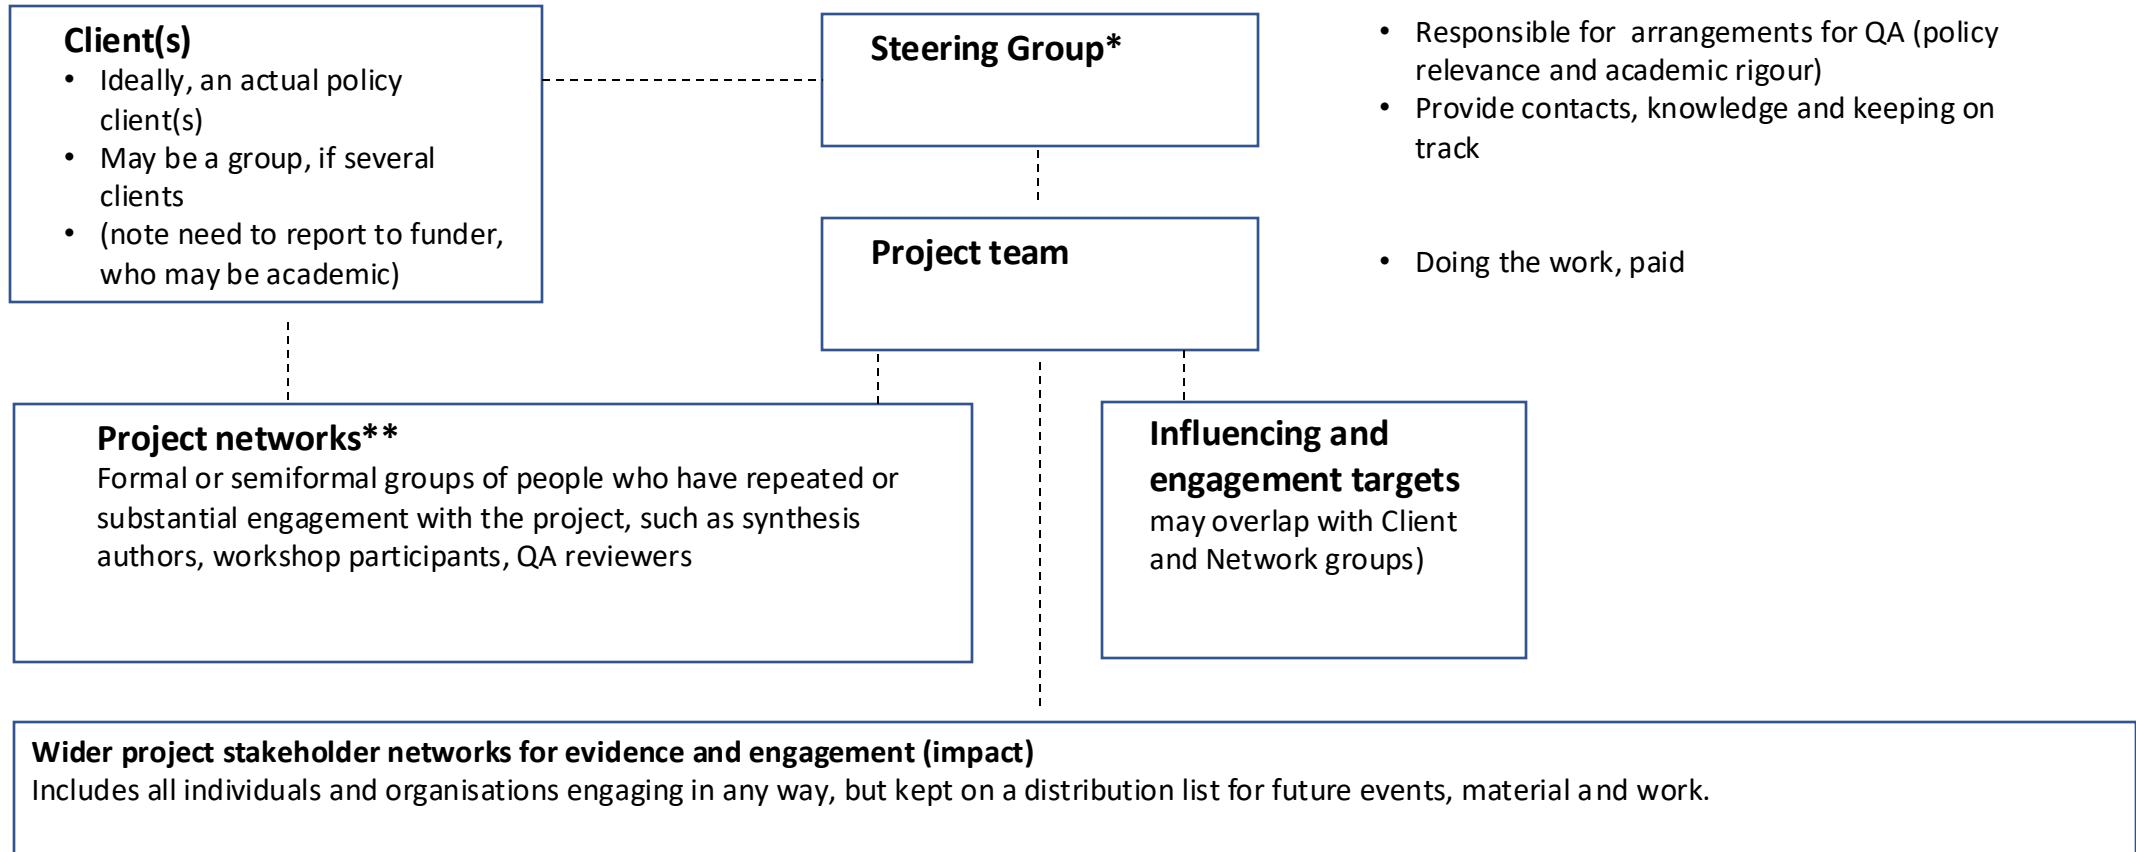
Client(s)
• Ideally, an actual policy client(s)
• May be a group, if several clients
• (note need to report to funder, who may be academic)

Steering Group*

• Responsible for arrangements for QA (policy relevance and academic rigour)
• Provide contacts, knowledge and keeping on track

Project team

• Doing the work, paid

Project networks**
Formal or semiformal groups of people who have repeated or substantial engagement with the project, such as synthesis authors, workshop participants, QA reviewers

Influencing and engagement targets
may overlap with Client and Network groups)

Wider project stakeholder networks for evidence and engagement (impact)
Includes all individuals and organisations engaging in any way, but kept on a distribution list for future events, material and work.